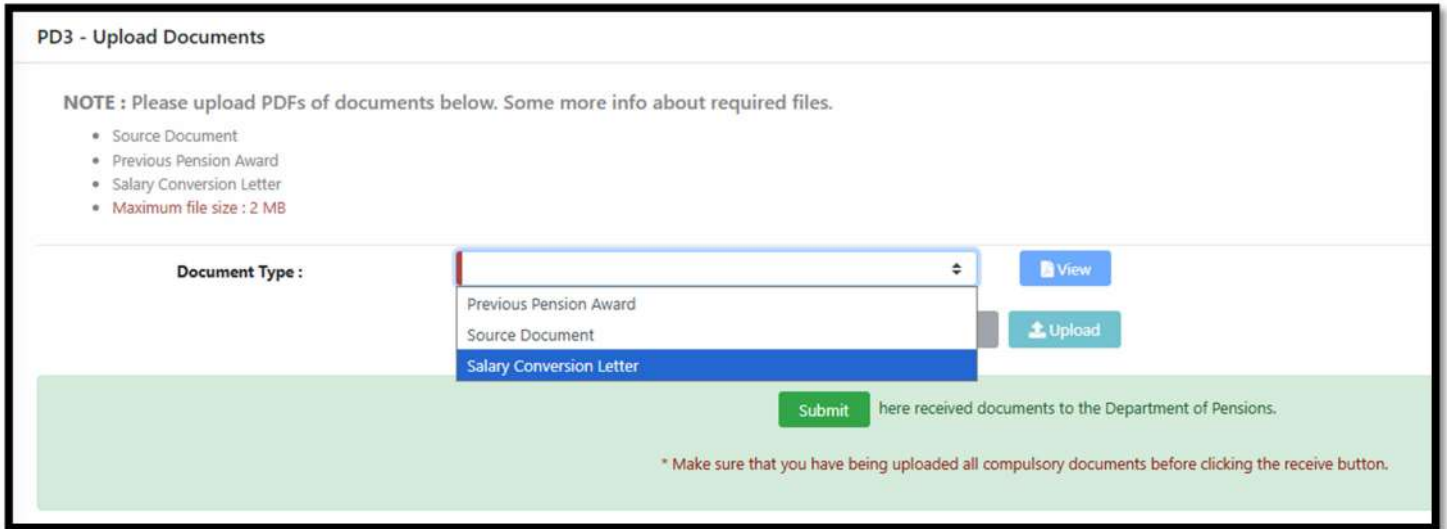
PD3 - Upload Documents

NOTE : Please upload PDFs of documents below. Some more info about required files.

- Source Document
- Previous Pension Award
- Salary Conversion Letter
- Maximum file size : 2 MB

Document Type :

View

Previous Pension Award
Source Document
Salary Conversion Letter

Upload

Submit here received documents to the Department of Pensions.

* Make sure that you have being uploaded all compulsory documents before clicking the receive button.